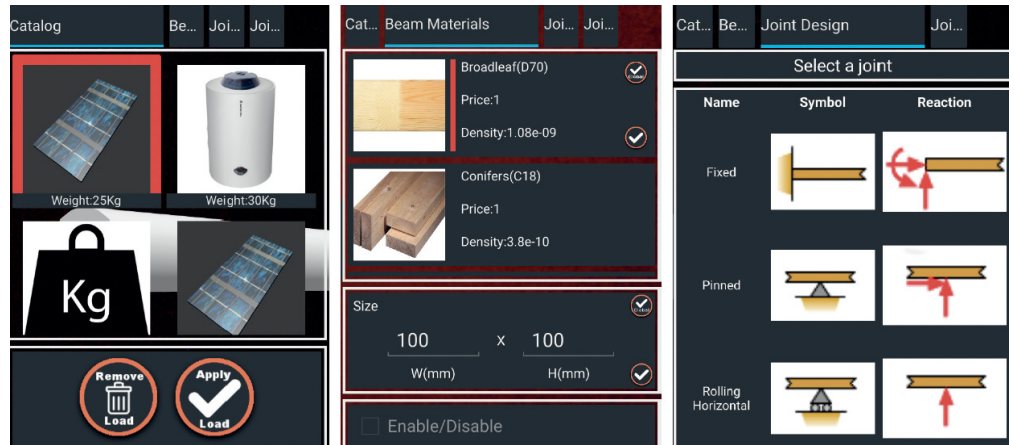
Catalog Be... Joi... Joi...

Weight:25Kg

Weight:30Kg

Kg

Remove Load

Apply Load

Cat... Beam Materials Joi... Joi...

Broadleaf(D70)

Price:1

Density:1.08e-09

Conifers(C18)

Price:1

Density:3.8e-10

Size

100 x 100

W(mm) H(mm)

Enable/Disable

Cat... Be... Joint Design Joi...

Select a joint

| Name | Symbol | Reaction |
|---|---|---|
| Fixed | | |
| Pinned | | |
| Rolling Horizontal | | |